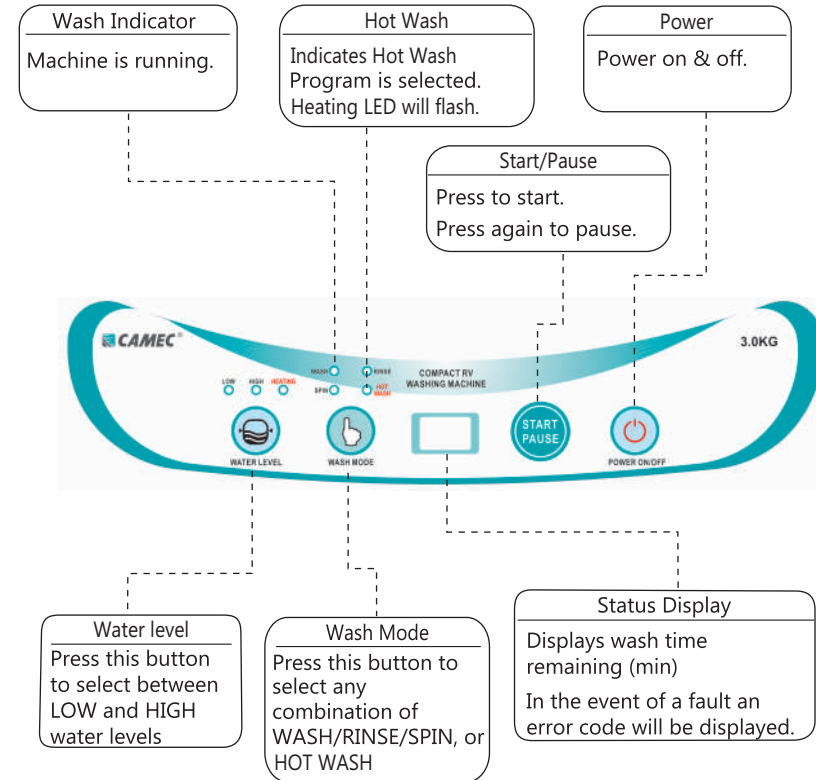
Wash Indicator
Machine is running.

Hot Wash
Indicates Hot Wash Program is selected. Heating LED will flash.

Power
Power on & off.

Start/Pause
Press to start.
Press again to pause.

CAMEC®

3.0KG

WASH
RINSE
SPIN
HOT WASH
LOW
HIGH
HEATING
COMPACT RV WASHING MACHINE

WATER LEVEL
WASH MODE
START PAUSE
POWER ON/OFF

Water level
Press this button to select between LOW and HIGH water levels

Wash Mode
Press this button to select any combination of WASH/RINSE/SPIN, or HOT WASH

Status Display
Displays wash time remaining (min)
In the event of a fault an error code will be displayed.